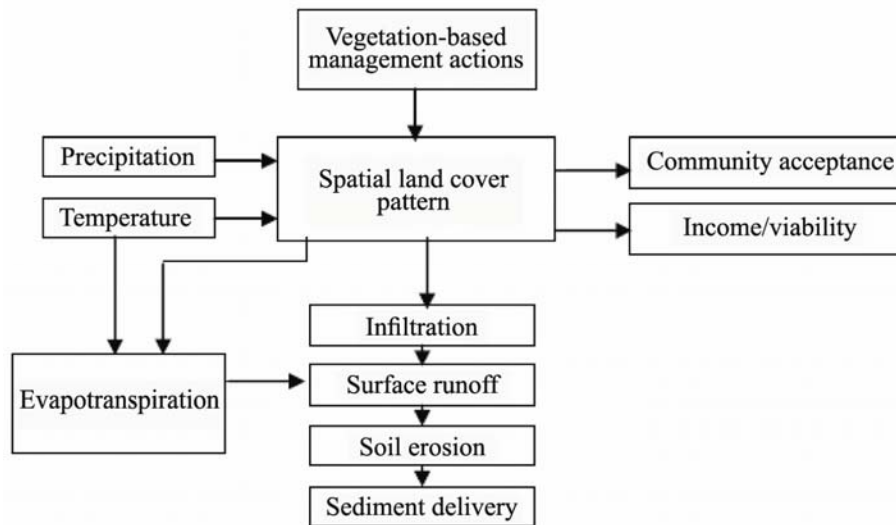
Vegetation-based management actions

Precipitation

Temperature

Spatial land cover pattern

Community acceptance

Income/viability

Infiltration

Evapotranspiration

Surface runoff

Soil erosion

Sediment delivery